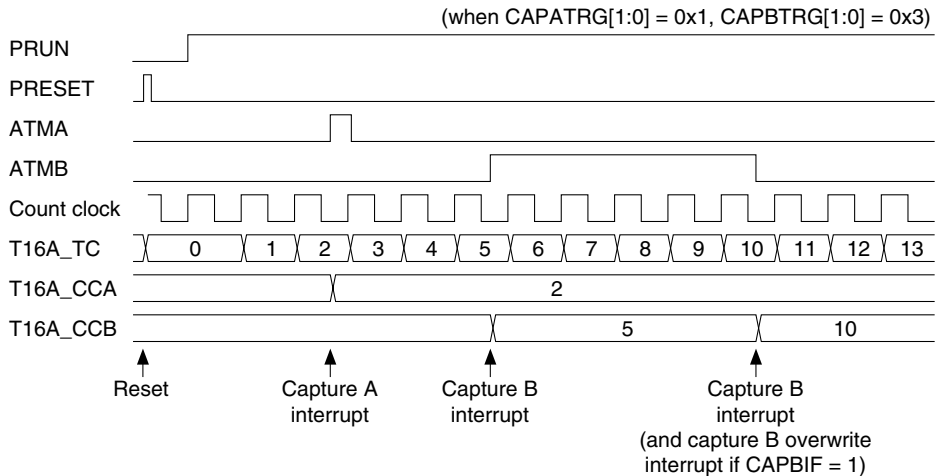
(when CAPATRG[1:0] = 0x1, CAPBTRG[1:0] = 0x3)

PRUN
PRESET
ATMA
ATMB
Count clock
T16A_TC
0
1
2
3
4
5
6
7
8
9
10
11
12
13
T16A_CCA
2
T16A_CCB
5
10

Reset

Capture A interrupt

Capture B interrupt

Capture B interrupt (and capture B overwrite interrupt if CAPBIF = 1)